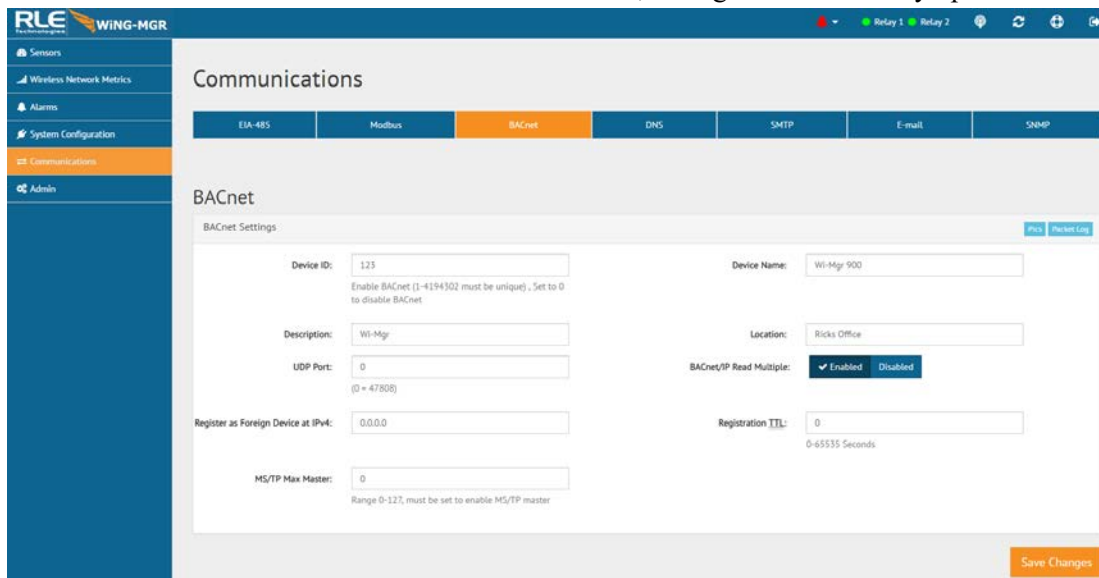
RLE Technologies WiNG-MGR

Relay 1 Relay 2

Sensors
Wireless Network Metrics
Alarms
System Configuration
Communications
Admin

Communications

| EIA-485 | Modbus | BACnet | DNS | SMTP | E-mail | SNMP |
|---|---|---|---|---|---|---|

BACnet

BACnet Settings

Pics Packet Log

Device ID: 123
Enable BACnet (1-4194302 must be unique) , Set to 0 to disable BACnet

Device Name: Wi-Mgr 900

Description: Wi-Mgr

Location: Ricks Office

UDP Port: 0
(0 = 47808)

BACnet/IP Read Multiple: Enabled Disabled

Register as Foreign Device at IPv4: 0.0.0.0

Registration TTL: 0
0-65535 Seconds

MS/TP Max Master: 0
Range 0-127, must be set to enable MS/TP master

Save Changes